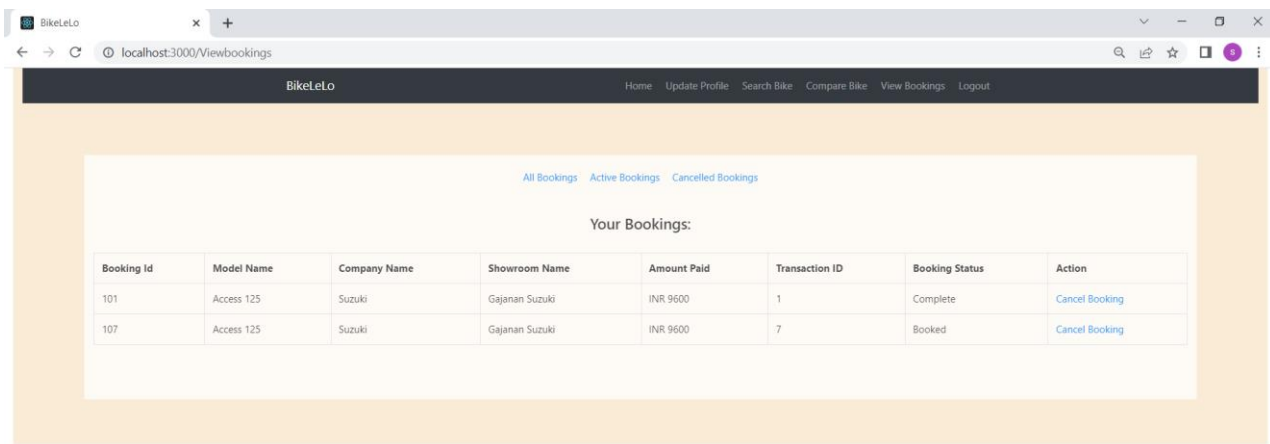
BikeLeLo

localhost:3000/Viewbookings

BikeLeLo

Home Update Profile Search Bike Compare Bike View Bookings Logout

All Bookings Active Bookings Cancelled Bookings

Your Bookings:

| Booking Id | Model Name | Company Name | Showroom Name | Amount Paid | Transaction ID | Booking Status | Action |
|---|---|---|---|---|---|---|---|
| 101 | Access 125 | Suzuki | Gajanan Suzuki | INR 9600 | 1 | Complete | Cancel Booking |
| 107 | Access 125 | Suzuki | Gajanan Suzuki | INR 9600 | 7 | Booked | Cancel Booking |